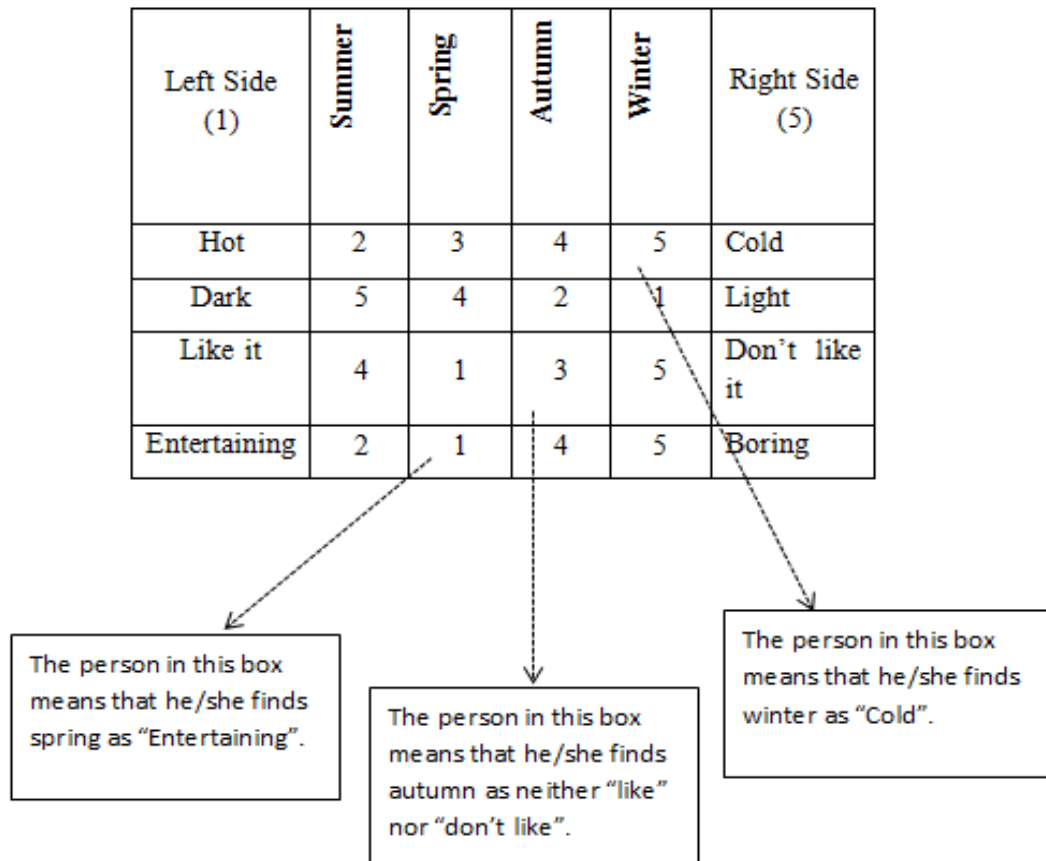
| Left Side (1) | Summer | Spring | Autumn | Winter | Right Side (5) |
|---|---|---|---|---|---|
| Hot | 2 | 3 | 4 | 5 | Cold |
| Dark | 5 | 4 | 2 | 1 | Light |
| Like it | 4 | 1 | 3 | 5 | Don't like it |
| Entertaining | 2 | 1 | 4 | 5 | Boring |

The person in this box means that he/she finds spring as "Entertaining".

The person in this box means that he/she finds autumn as neither "like" nor "don't like".

The person in this box means that he/she finds winter as "Cold".